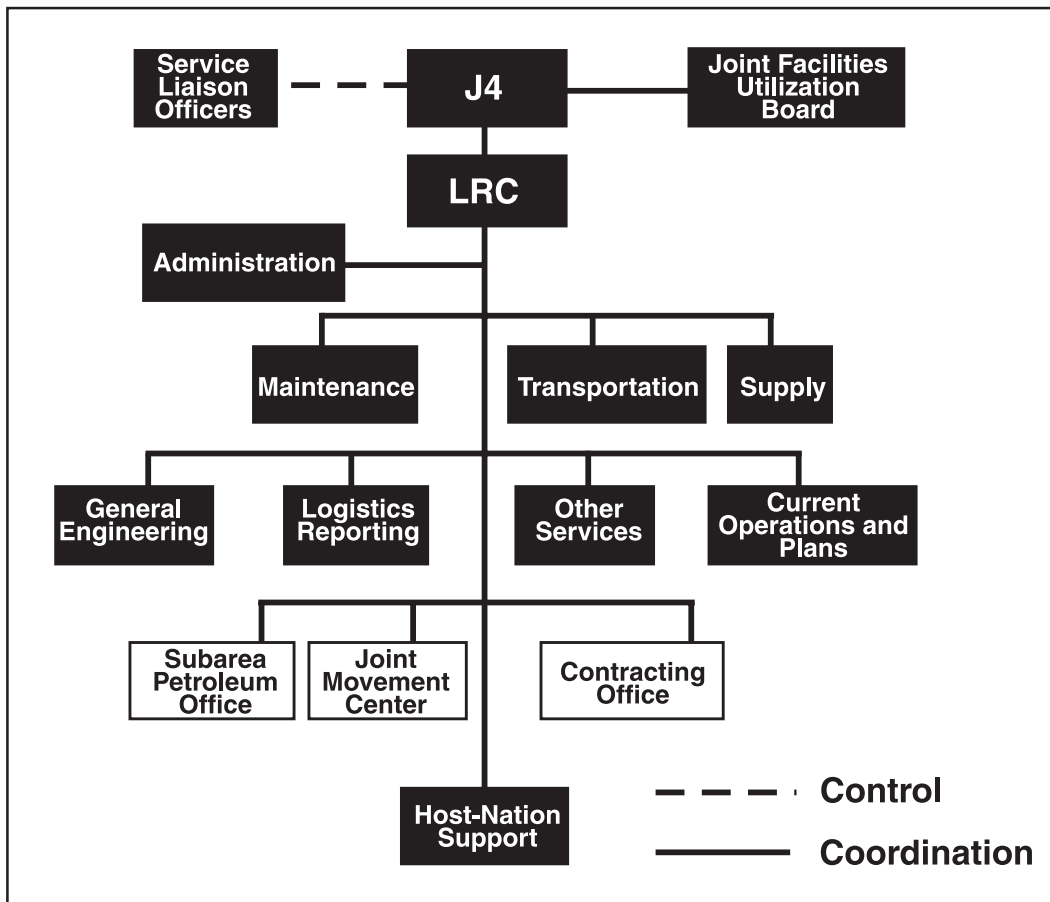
Service Liaison Officers

J4

Joint Facilities Utilization Board

LRC

Administration

Maintenance

Transportation

Supply

General Engineering

Logistics Reporting

Other Services

Current Operations and Plans

Subarea Petroleum Office

Joint Movement Center

Contracting Office

Host-Nation Support

Control

Coordination